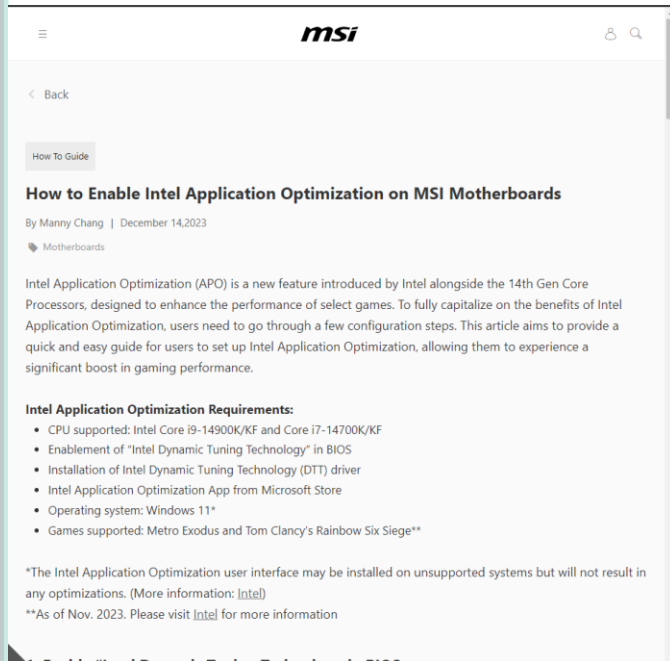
msi

Back

How To Guide

How to Enable Intel Application Optimization on MSI Motherboards

By Manny Chang | December 14,2023

Motherboards

Intel Application Optimization (APO) is a new feature introduced by Intel alongside the 14th Gen Core Processors, designed to enhance the performance of select games. To fully capitalize on the benefits of Intel Application Optimization, users need to go through a few configuration steps. This article aims to provide a quick and easy guide for users to set up Intel Application Optimization, allowing them to experience a significant boost in gaming performance.

Intel Application Optimization Requirements:
- CPU supported: Intel Core i9-14900K/KF and Core i7-14700K/KF
- Enablement of "Intel Dynamic Tuning Technology" in BIOS
- Installation of Intel Dynamic Tuning Technology (DTT) driver
- Intel Application Optimization App from Microsoft Store
- Operating system: Windows 11*
- Games supported: Metro Exodus and Tom Clancy's Rainbow Six Siege**

*The Intel Application Optimization user interface may be installed on unsupported systems but will not result in any optimizations. (More information: Intel)
**As of Nov. 2023. Please visit Intel for more information

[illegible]